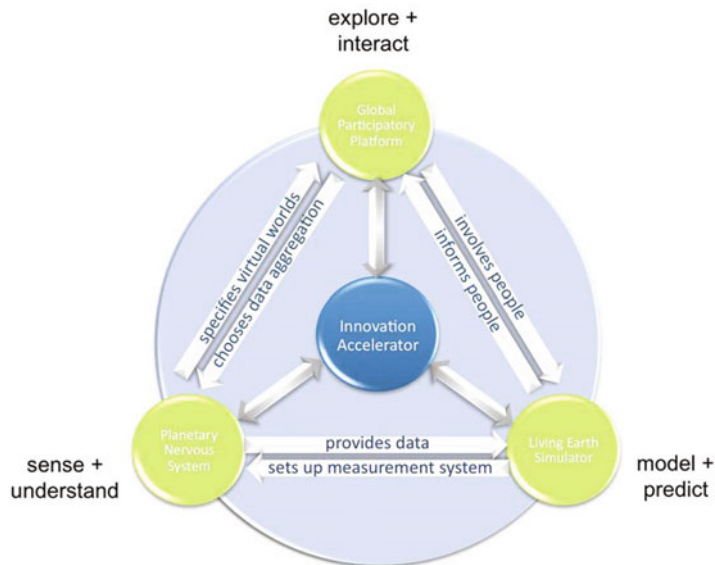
explore + interact

Global Participatory Platform

specifies virtual worlds

chooses data aggregation

involves people

informs people

Innovation Accelerator

Planetary Nervous System

provides data

sets up measurement system

Living Earth Simulator

sense + understand

model + predict